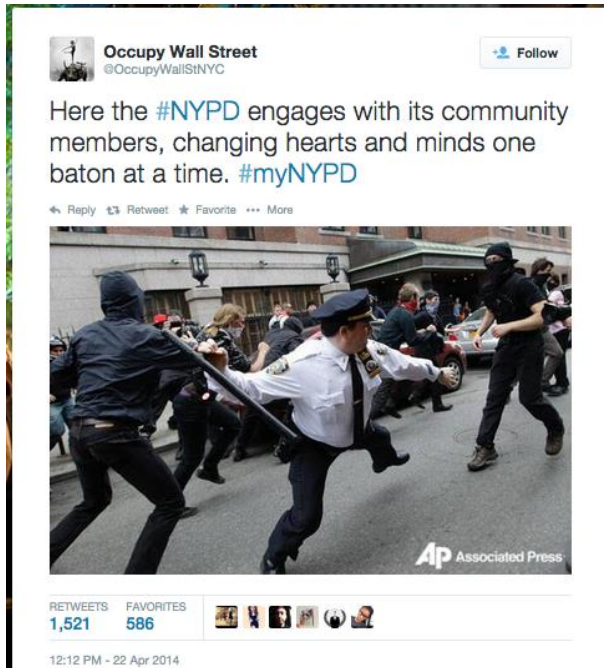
Occupy Wall Street
@OccupyWallStNYC

Follow

Here the #NYPD engages with its community members, changing hearts and minds one baton at a time. #myNYPD

Reply Retweet Favorite More

AP Associated Press

RETWEETS 1,521
FAVORITES 586

12:12 PM - 22 Apr 2014